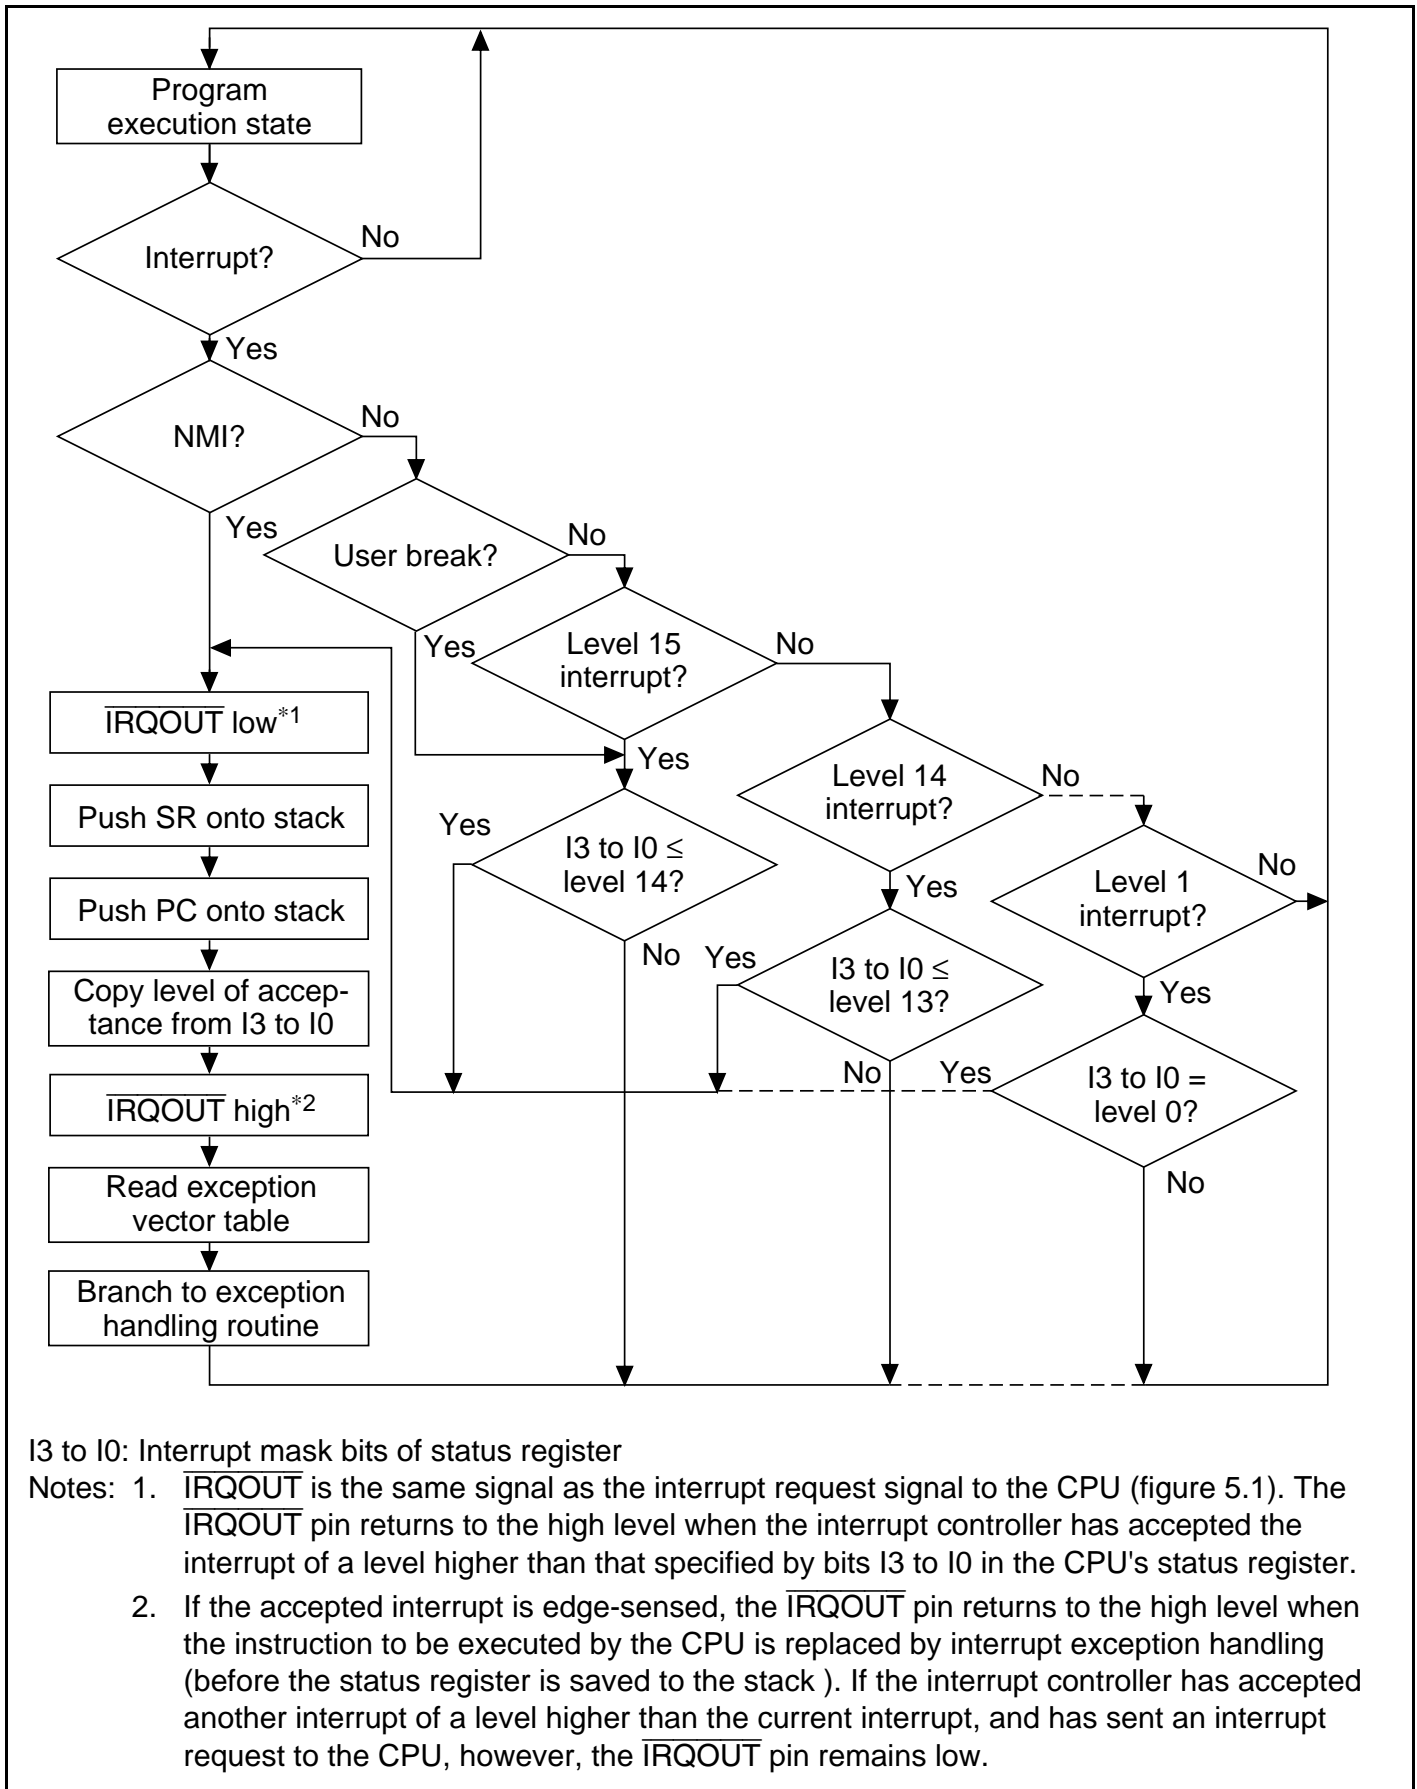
Program execution state

Interrupt?

No

Yes

NMI?

No

Yes

User break?

No

Yes

Level 15 interrupt?

No

Yes

Level 14 interrupt?

No

Yes

Level 1 interrupt?

No

Yes

$\overline{\text{IRQOUT}}$ low$^{*1}$

Push SR onto stack

Push PC onto stack

Copy level of acceptance from I3 to I0

$\overline{\text{IRQOUT}}$ high$^{*2}$

Read exception vector table

Branch to exception handling routine

Yes

I3 to I0 ≤ level 14?

No

Yes

I3 to I0 ≤ level 13?

No

Yes

I3 to I0 = level 0?

No

I3 to I0: Interrupt mask bits of status register

Notes: 1. $\overline{\text{IRQOUT}}$ is the same signal as the interrupt request signal to the CPU (figure 5.1). The $\overline{\text{IRQOUT}}$ pin returns to the high level when the interrupt controller has accepted the interrupt of a level higher than that specified by bits I3 to I0 in the CPU's status register.

2. If the accepted interrupt is edge-sensed, the $\overline{\text{IRQOUT}}$ pin returns to the high level when the instruction to be executed by the CPU is replaced by interrupt exception handling (before the status register is saved to the stack ). If the interrupt controller has accepted another interrupt of a level higher than the current interrupt, and has sent an interrupt request to the CPU, however, the $\overline{\text{IRQOUT}}$ pin remains low.